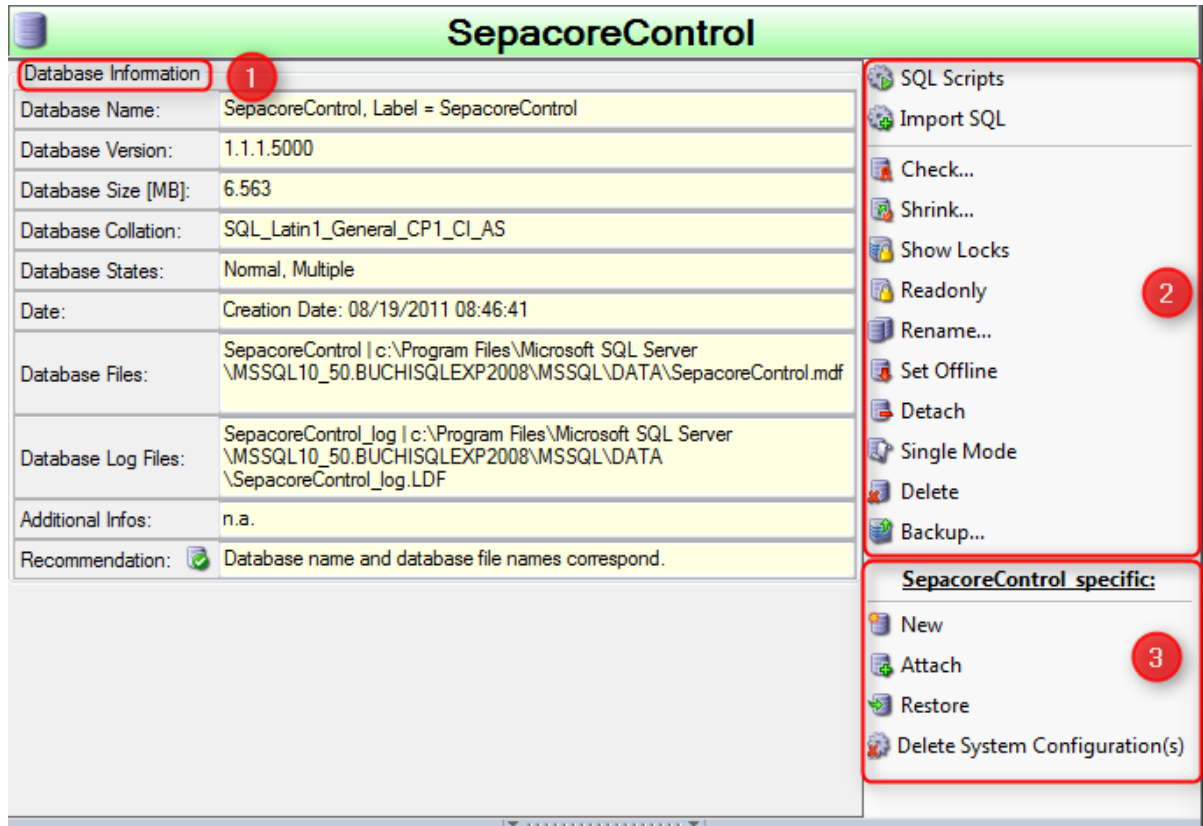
SepacoreControl

Database Information 1

| | |
|---|---|
| Database Name: | SepacoreControl, Label = SepacoreControl |
| Database Version: | 1.1.1.5000 |
| Database Size [MB]: | 6.563 |
| Database Collation: | SQL_Latin1_General_CP1_CI_AS |
| Database States: | Normal, Multiple |
| Date: | Creation Date: 08/19/2011 08:46:41 |
| Database Files: | SepacoreControl \| c:\Program Files\Microsoft SQL Server \MSSQL10_50.BUCHISQLEXP2008\MSSQL\DATA\SepacoreControl.mdf |
| Database Log Files: | SepacoreControl_log \| c:\Program Files\Microsoft SQL Server \MSSQL10_50.BUCHISQLEXP2008\MSSQL\DATA \SepacoreControl_log.LDF |
| Additional Infos: | n.a. |
| Recommendation: | Database name and database file names correspond. |

SQL Scripts
Import SQL
Check...
Shrink...
Show Locks
Readonly
Rename...
Set Offline
Detach
Single Mode
Delete
Backup...
2

SepacoreControl specific:
New
Attach
Restore
Delete System Configuration(s)
3